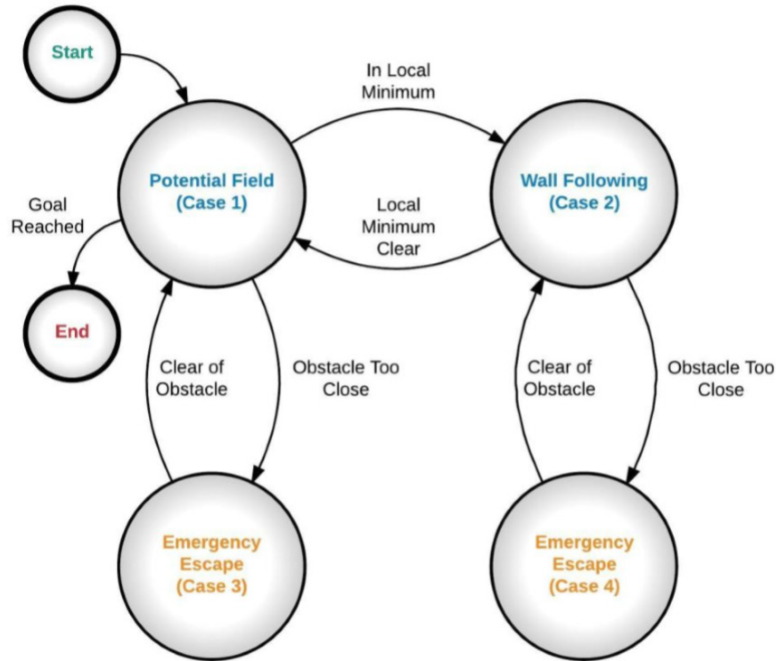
Start

In Local Minimum

Potential Field (Case 1)

Wall Following (Case 2)

Goal Reached

Local Minimum Clear

End

Clear of Obstacle

Obstacle Too Close

Clear of Obstacle

Obstacle Too Close

Emergency Escape (Case 3)

Emergency Escape (Case 4)